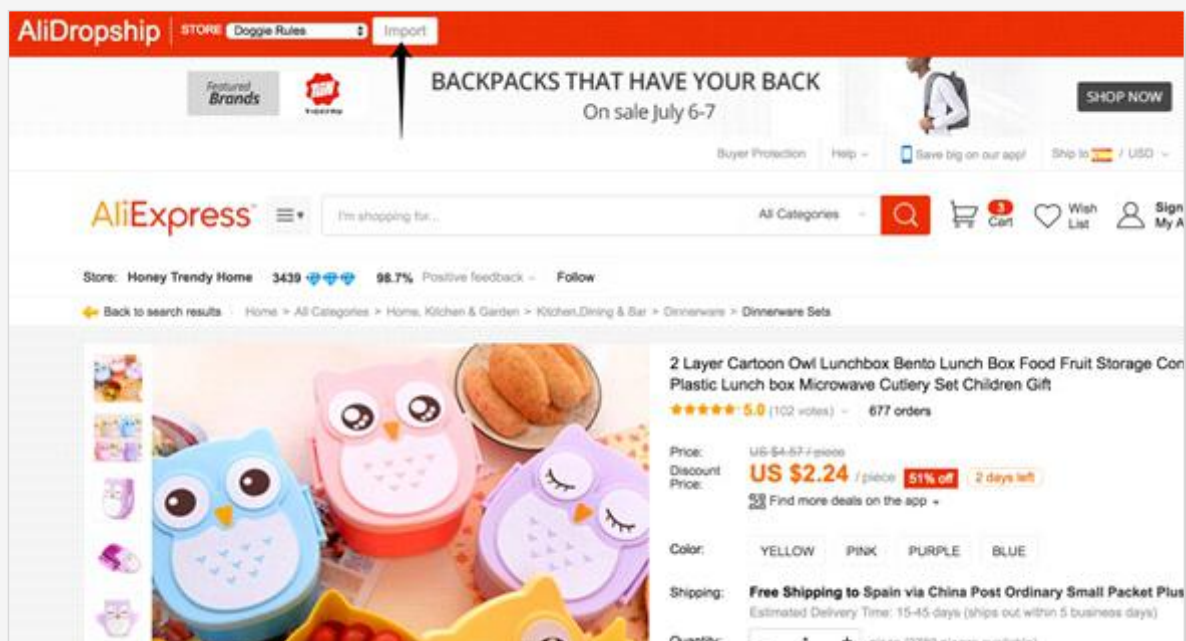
AliDropship STORE Doggie Rules Import

Featured Brands

BACKPACKS THAT HAVE YOUR BACK
On sale July 6-7

SHOP NOW

Buyer Protection Help Save big on our app! Ship to / USD

AliExpress I'm shopping for... All Categories 3 Cart Wish List Sign My A

Store: Honey Trendy Home 3439 98.7% Positive feedback Follow

Back to search results Home > All Categories > Home, Kitchen & Garden > Kitchen,Dining & Bar > Dinnerware > Dinnerware Sets

2 Layer Cartoon Owl Lunchbox Bento Lunch Box Food Fruit Storage Con Plastic Lunch box Microwave Cutlery Set Children Gift

5.0 (102 votes) 677 orders

Price: US $4.57 / piece
Discount Price: US $2.24 / piece 51% off 2 days left

Find more deals on the app

Color: YELLOW PINK PURPLE BLUE

Shipping: Free Shipping to Spain via China Post Ordinary Small Packet Plus
Estimated Delivery Time: 15-45 days (ships out within 5 business days)

Quantity: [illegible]